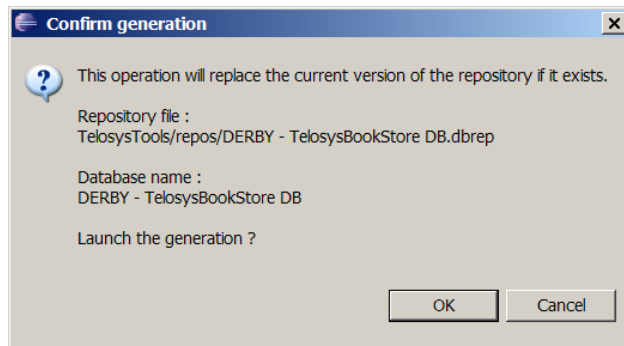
Confirm generation

This operation will replace the current version of the repository if it exists.

Repository file :
TelosysTools/repos/DERBY - TelosysBookStore DB.dbrep

Database name :
DERBY - TelosysBookStore DB

Launch the generation ?

OK

Cancel